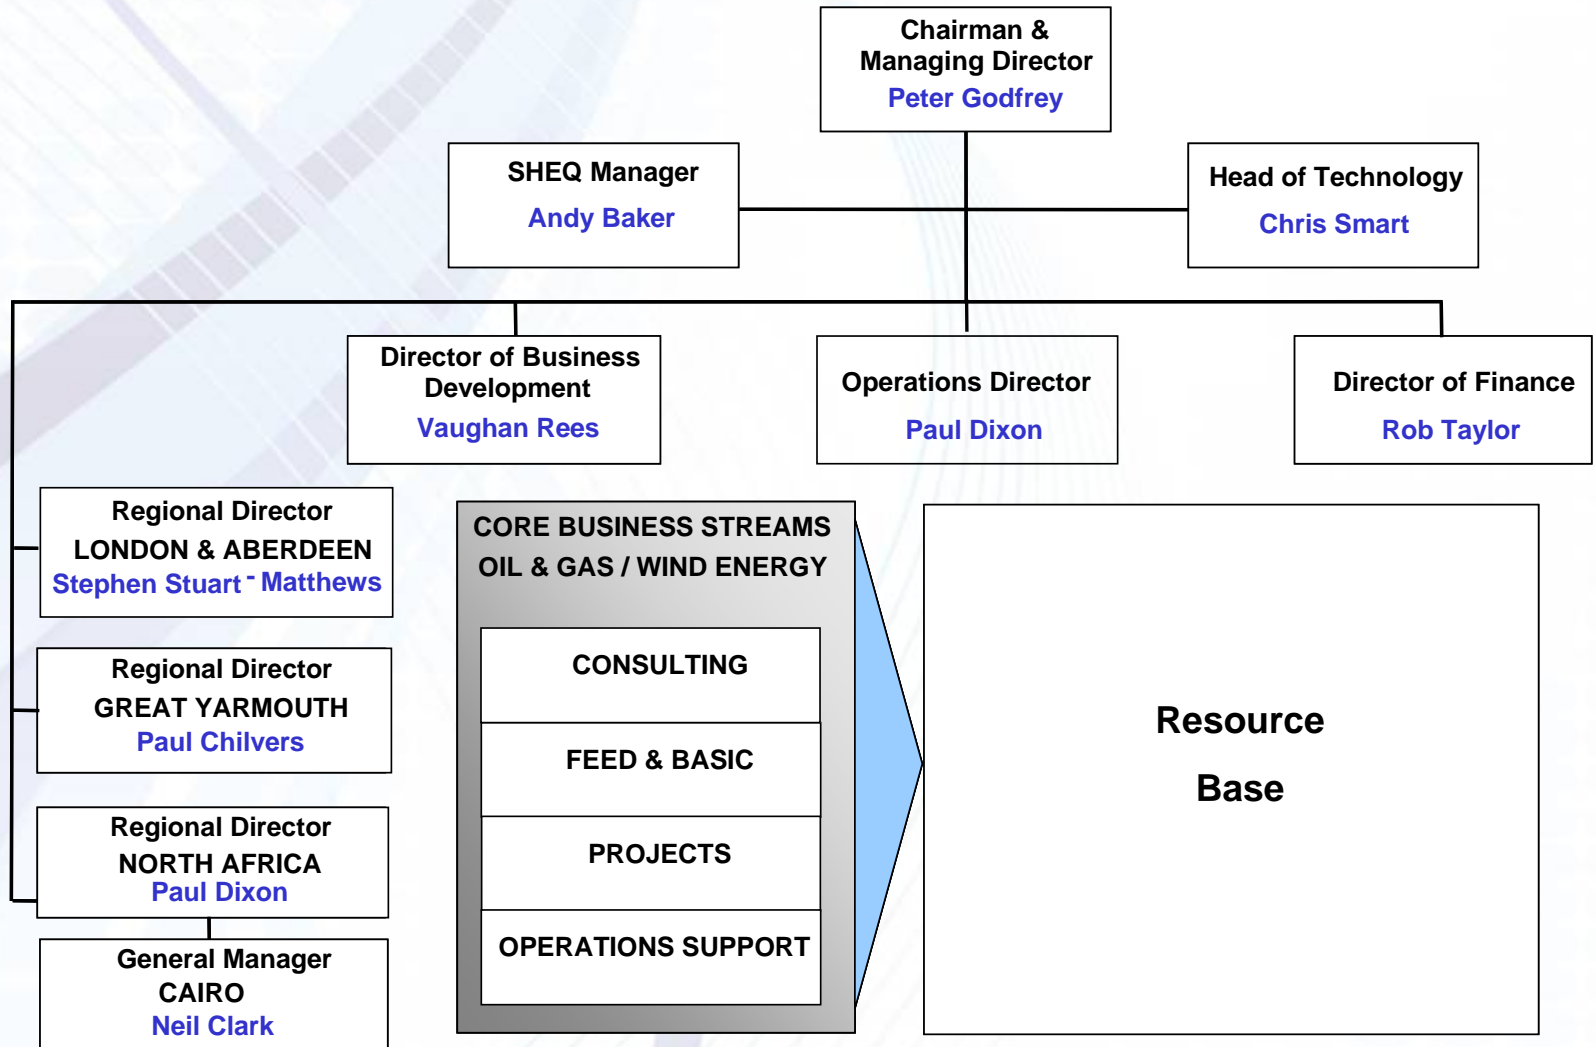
Chairman & Managing Director
Peter Godfrey

SHEQ Manager
Andy Baker

Head of Technology
Chris Smart

Director of Business Development
Vaughan Rees

Operations Director
Paul Dixon

Director of Finance
Rob Taylor

Regional Director
LONDON & ABERDEEN
Stephen Stuart - Matthews

Regional Director
GREAT YARMOUTH
Paul Chilvers

Regional Director
NORTH AFRICA
Paul Dixon

General Manager
CAIRO
Neil Clark

CORE BUSINESS STREAMS
OIL & GAS / WIND ENERGY

CONSULTING

FEED & BASIC

PROJECTS

OPERATIONS SUPPORT

Resource
Base